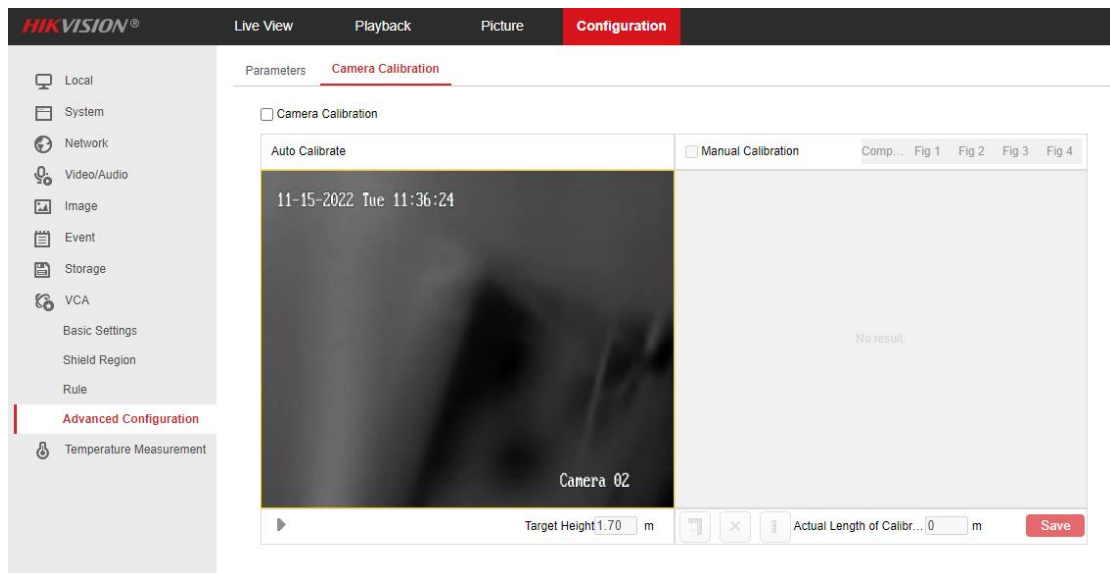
HIKVISION®

Live View
Playback
Picture
Configuration

Local
System
Network
Video/Audio
Image
Event
Storage
VCA
Basic Settings
Shield Region
Rule
Advanced Configuration
Temperature Measurement

Parameters
Camera Calibration

Camera Calibration

Auto Calibrate

Manual Calibration
Comp...
Fig 1
Fig 2
Fig 3
Fig 4

11-15-2022 Tue 11:36:24

Camera 02

No result.

Target Height 1.70 m

Actual Length of Calibr... 0 m

Save